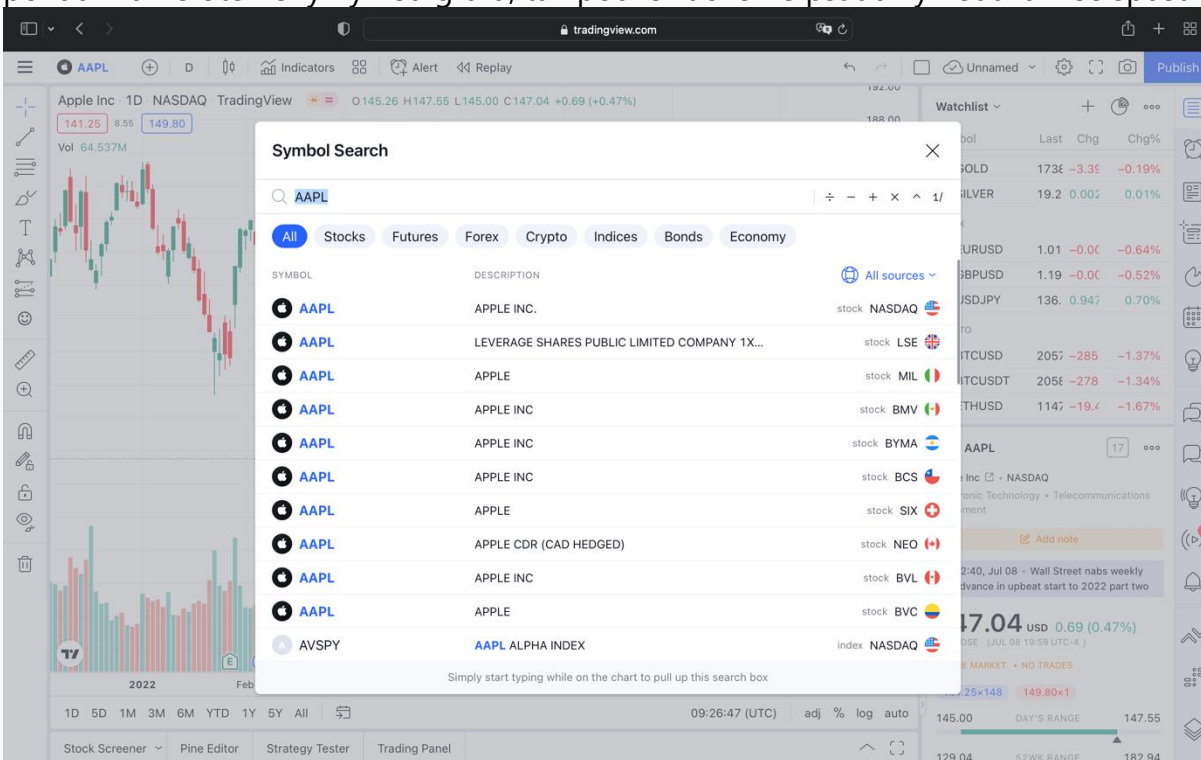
tradingview.com

AAPL D Indicators Alert Replay Unnamed Publish

Apple Inc · 1D · NASDAQ · TradingView O145.26 H147.55 L145.00 C147.04 +0.69 (+0.47%)
141.25 8.55 149.80
Vol 64.537M

192.00
188.00

Symbol Search

AAPL

All Stocks Futures Forex Crypto Indices Bonds Economy

SYMBOL DESCRIPTION All sources

| SYMBOL | DESCRIPTION | |
|---|---|---|
| AAPL | APPLE INC. | stock NASDAQ |
| AAPL | LEVERAGE SHARES PUBLIC LIMITED COMPANY 1X... | stock LSE |
| AAPL | APPLE | stock MIL |
| AAPL | APPLE INC | stock BMV |
| AAPL | APPLE INC | stock BYMA |
| AAPL | APPLE INC | stock BCS |
| AAPL | APPLE | stock SIX |
| AAPL | APPLE CDR (CAD HEDGED) | stock NEO |
| AAPL | APPLE INC | stock BVL |
| AAPL | APPLE | stock BVC |
| AVSPY | AAPL ALPHA INDEX | index NASDAQ |

Simply start typing while on the chart to pull up this search box

Watchlist

| bol | Last | Chg | Chg% |
|---|---|---|---|
| GOLD | 1738 | −3.39 | −0.19% |
| SILVER | 19.2 | 0.002 | 0.01% |
| EURUSD | 1.01 | −0.00 | −0.64% |
| GBPUSD | 1.19 | −0.00 | −0.52% |
| USDJPY | 136. | 0.947 | 0.70% |
| BTCUSD | 2057 | −285 | −1.37% |
| BTCUSDT | 2058 | −278 | −1.34% |
| ETHUSD | 1147 | −19.4 | −1.67% |

AAPL 17
e Inc · NASDAQ
ronic Technology · Telecommunications
ment
Add note
2:40, Jul 08 · Wall Street nabs weekly advance in upbeat start to 2022 part two
47.04 USD 0.69 (0.47%)
OSE (JUL 08 19:59 UTC-4)
E MARKET · NO TRADES
.25×148 149.80×1
145.00 DAY'S RANGE 147.55
129.04 52WK RANGE 182.94

2022 Feb
1D 5D 1M 3M 6M YTD 1Y 5Y All 09:26:47 (UTC) adj % log auto
Stock Screener Pine Editor Strategy Tester Trading Panel